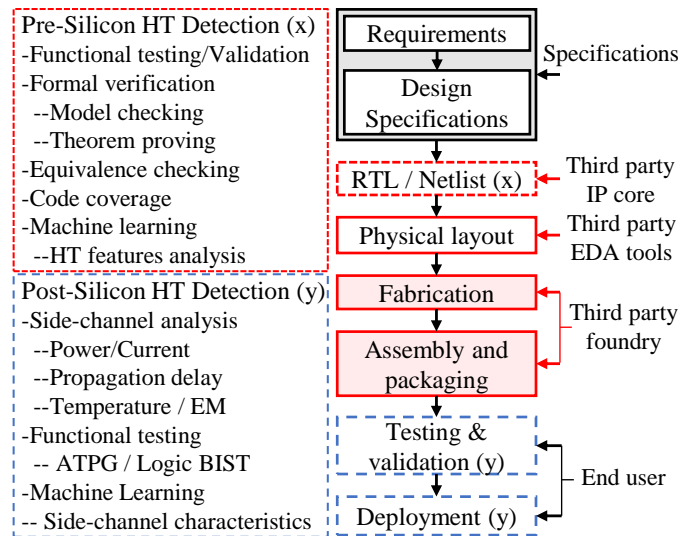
Pre-Silicon HT Detection (x)
-Functional testing/Validation
-Formal verification
--Model checking
--Theorem proving
-Equivalence checking
-Code coverage
-Machine learning
--HT features analysis

Post-Silicon HT Detection (y)
-Side-channel analysis
--Power/Current
--Propagation delay
--Temperature / EM
-Functional testing
-- ATPG / Logic BIST
-Machine Learning
-- Side-channel characteristics

Requirements
Design Specifications
Specifications
RTL / Netlist (x)
Third party IP core
Physical layout
Third party EDA tools
Fabrication
Assembly and packaging
Third party foundry
Testing & validation (y)
End user
Deployment (y)